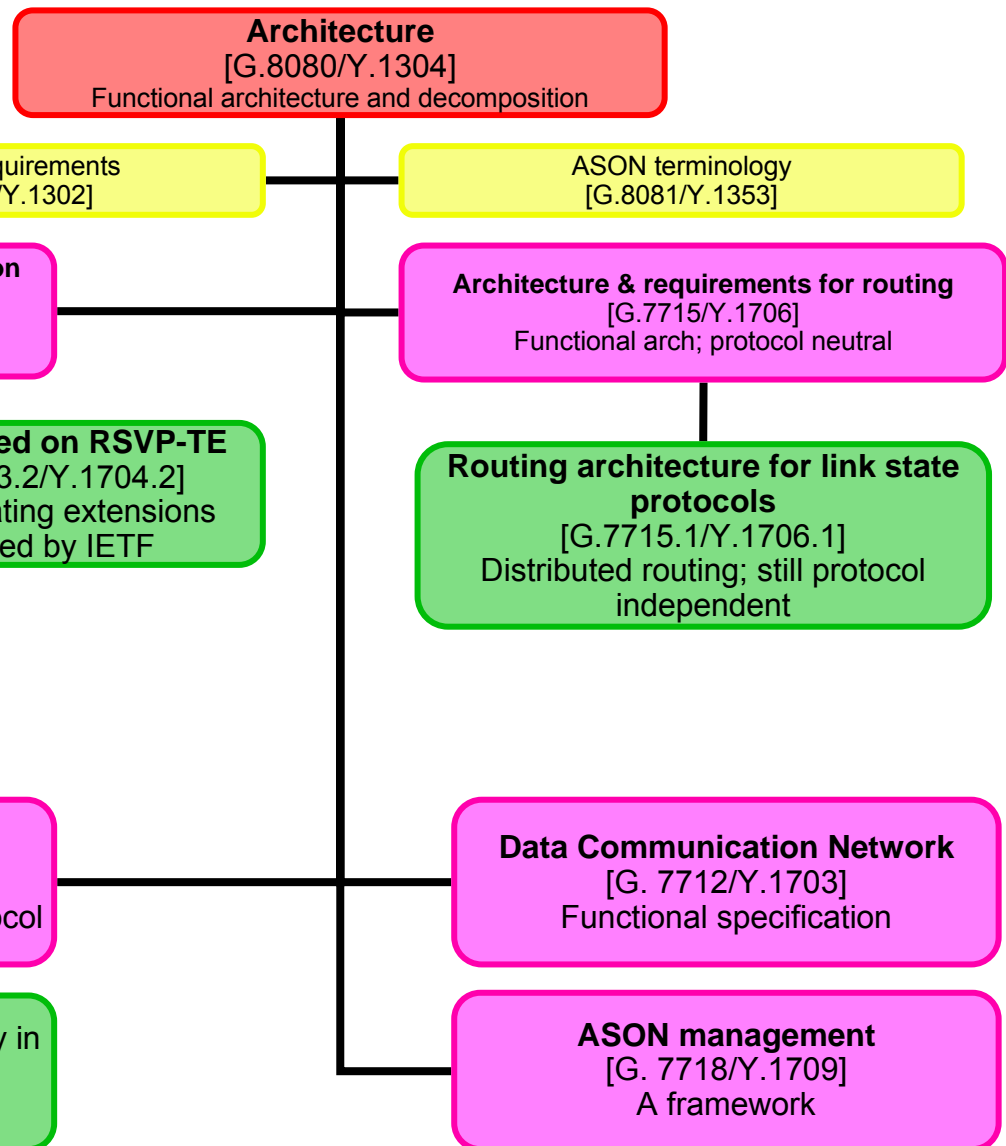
Architecture
[G.8080/Y.1304]
Functional architecture and decomposition

quirements
Y.1302]

ASON terminology
[G.8081/Y.1353]

on

Architecture & requirements for routing
[G.7715/Y.1706]
Functional arch; protocol neutral

ed on RSVP-TE
3.2/Y.1704.2]
ating extensions
ed by IETF

Routing architecture for link state protocols
[G.7715.1/Y.1706.1]
Distributed routing; still protocol independent

ocol

Data Communication Network
[G. 7712/Y.1703]
Functional specification

y in

ASON management
[G. 7718/Y.1709]
A framework